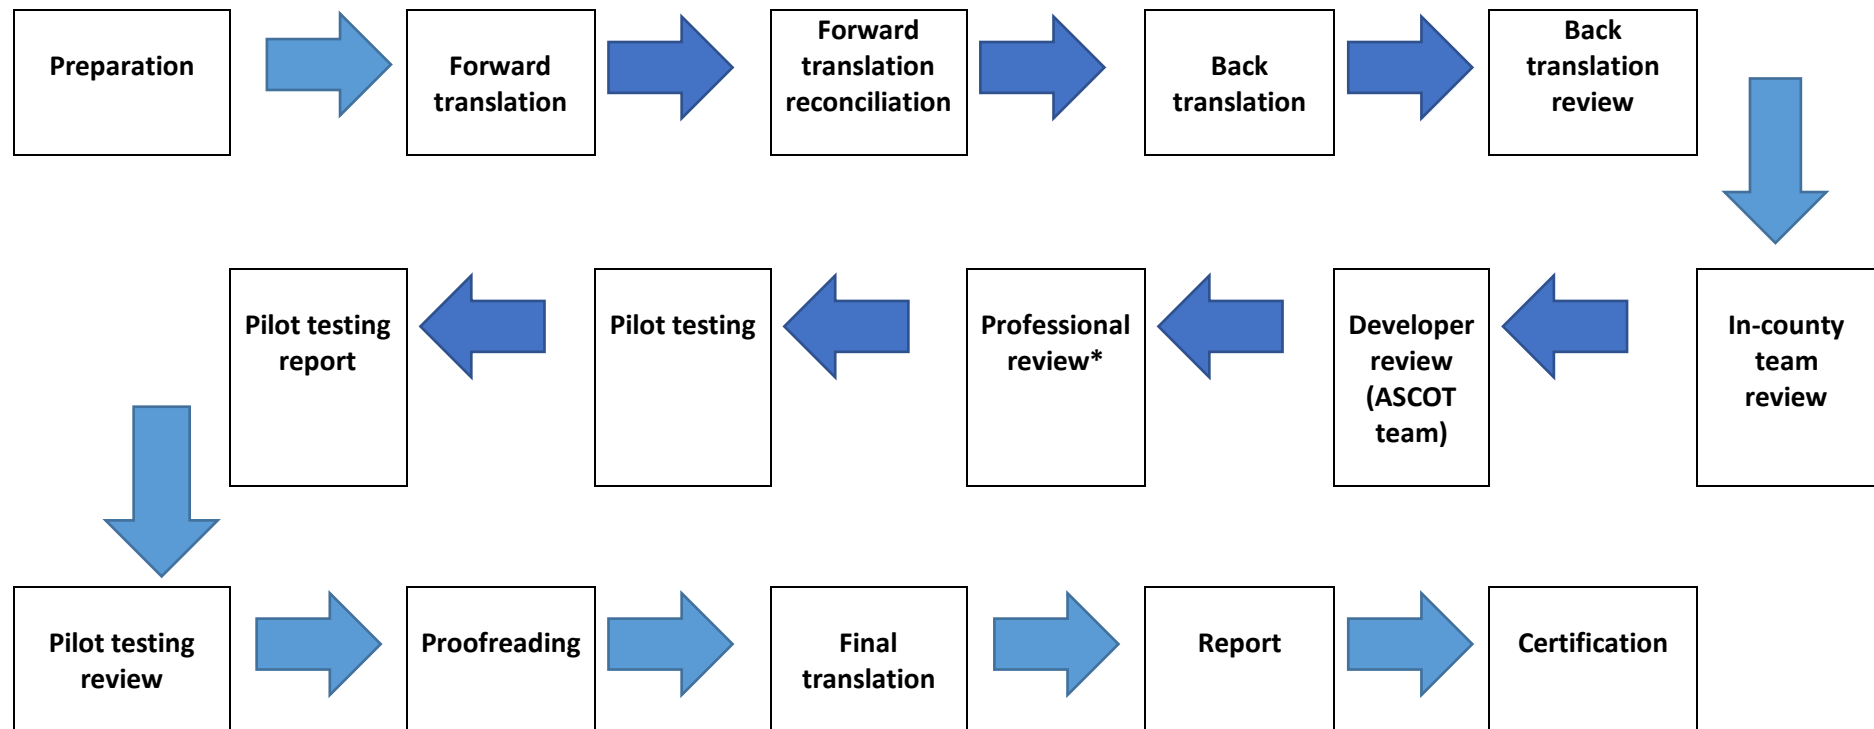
Preparation

Forward translation

Forward translation reconciliation

Back translation

Back translation review

In-county team review

Developer review (ASCOT team)

Professional review*

Pilot testing

Pilot testing report

Pilot testing review

Proofreading

Final translation

Report

Certification